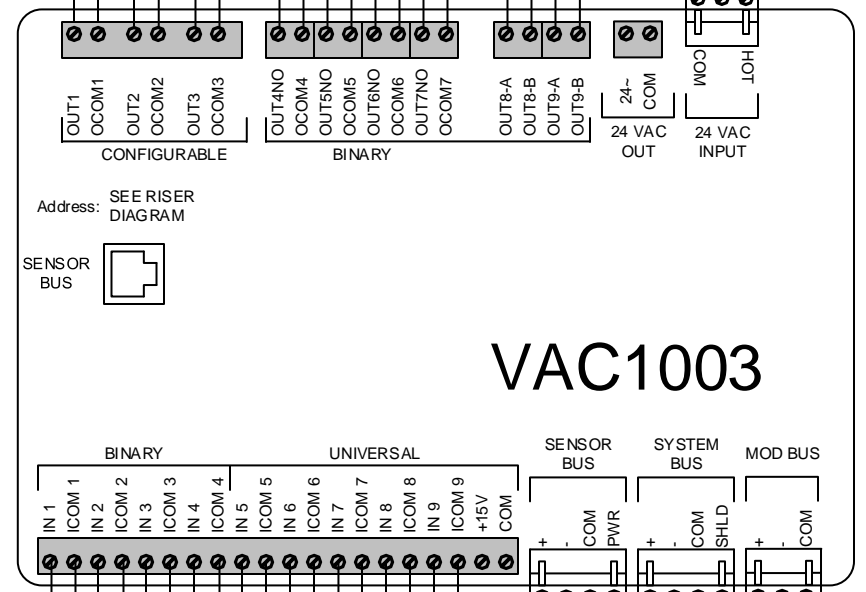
OUT1
OCOM1
OUT2
OCOM2
OUT3
OCOM3
CONFIGURABLE

OUT4NO
OCOM4
OUT5NO
OCOM5
OUT6NO
OCOM6
OUT7NO
OCOM7
BINARY

OUT8-A
OUT8-B
OUT9-A
OUT9-B

24~
COM
24 VAC OUT

COM
HOT
24 VAC INPUT

Address: SEE RISER DIAGRAM

SENSOR BUS

VAC1003

BINARY
UNIVERSAL
IN 1
ICOM 1
IN 2
ICOM 2
IN 3
ICOM 3
IN 4
ICOM 4
IN 5
ICOM 5
IN 6
ICOM 6
IN 7
ICOM 7
IN 8
ICOM 8
IN 9
ICOM 9
+15V
COM

SENSOR BUS
+
-
COM
PWR

SYSTEM BUS
+
-
COM
SHLD

MOD BUS
+
-
COM